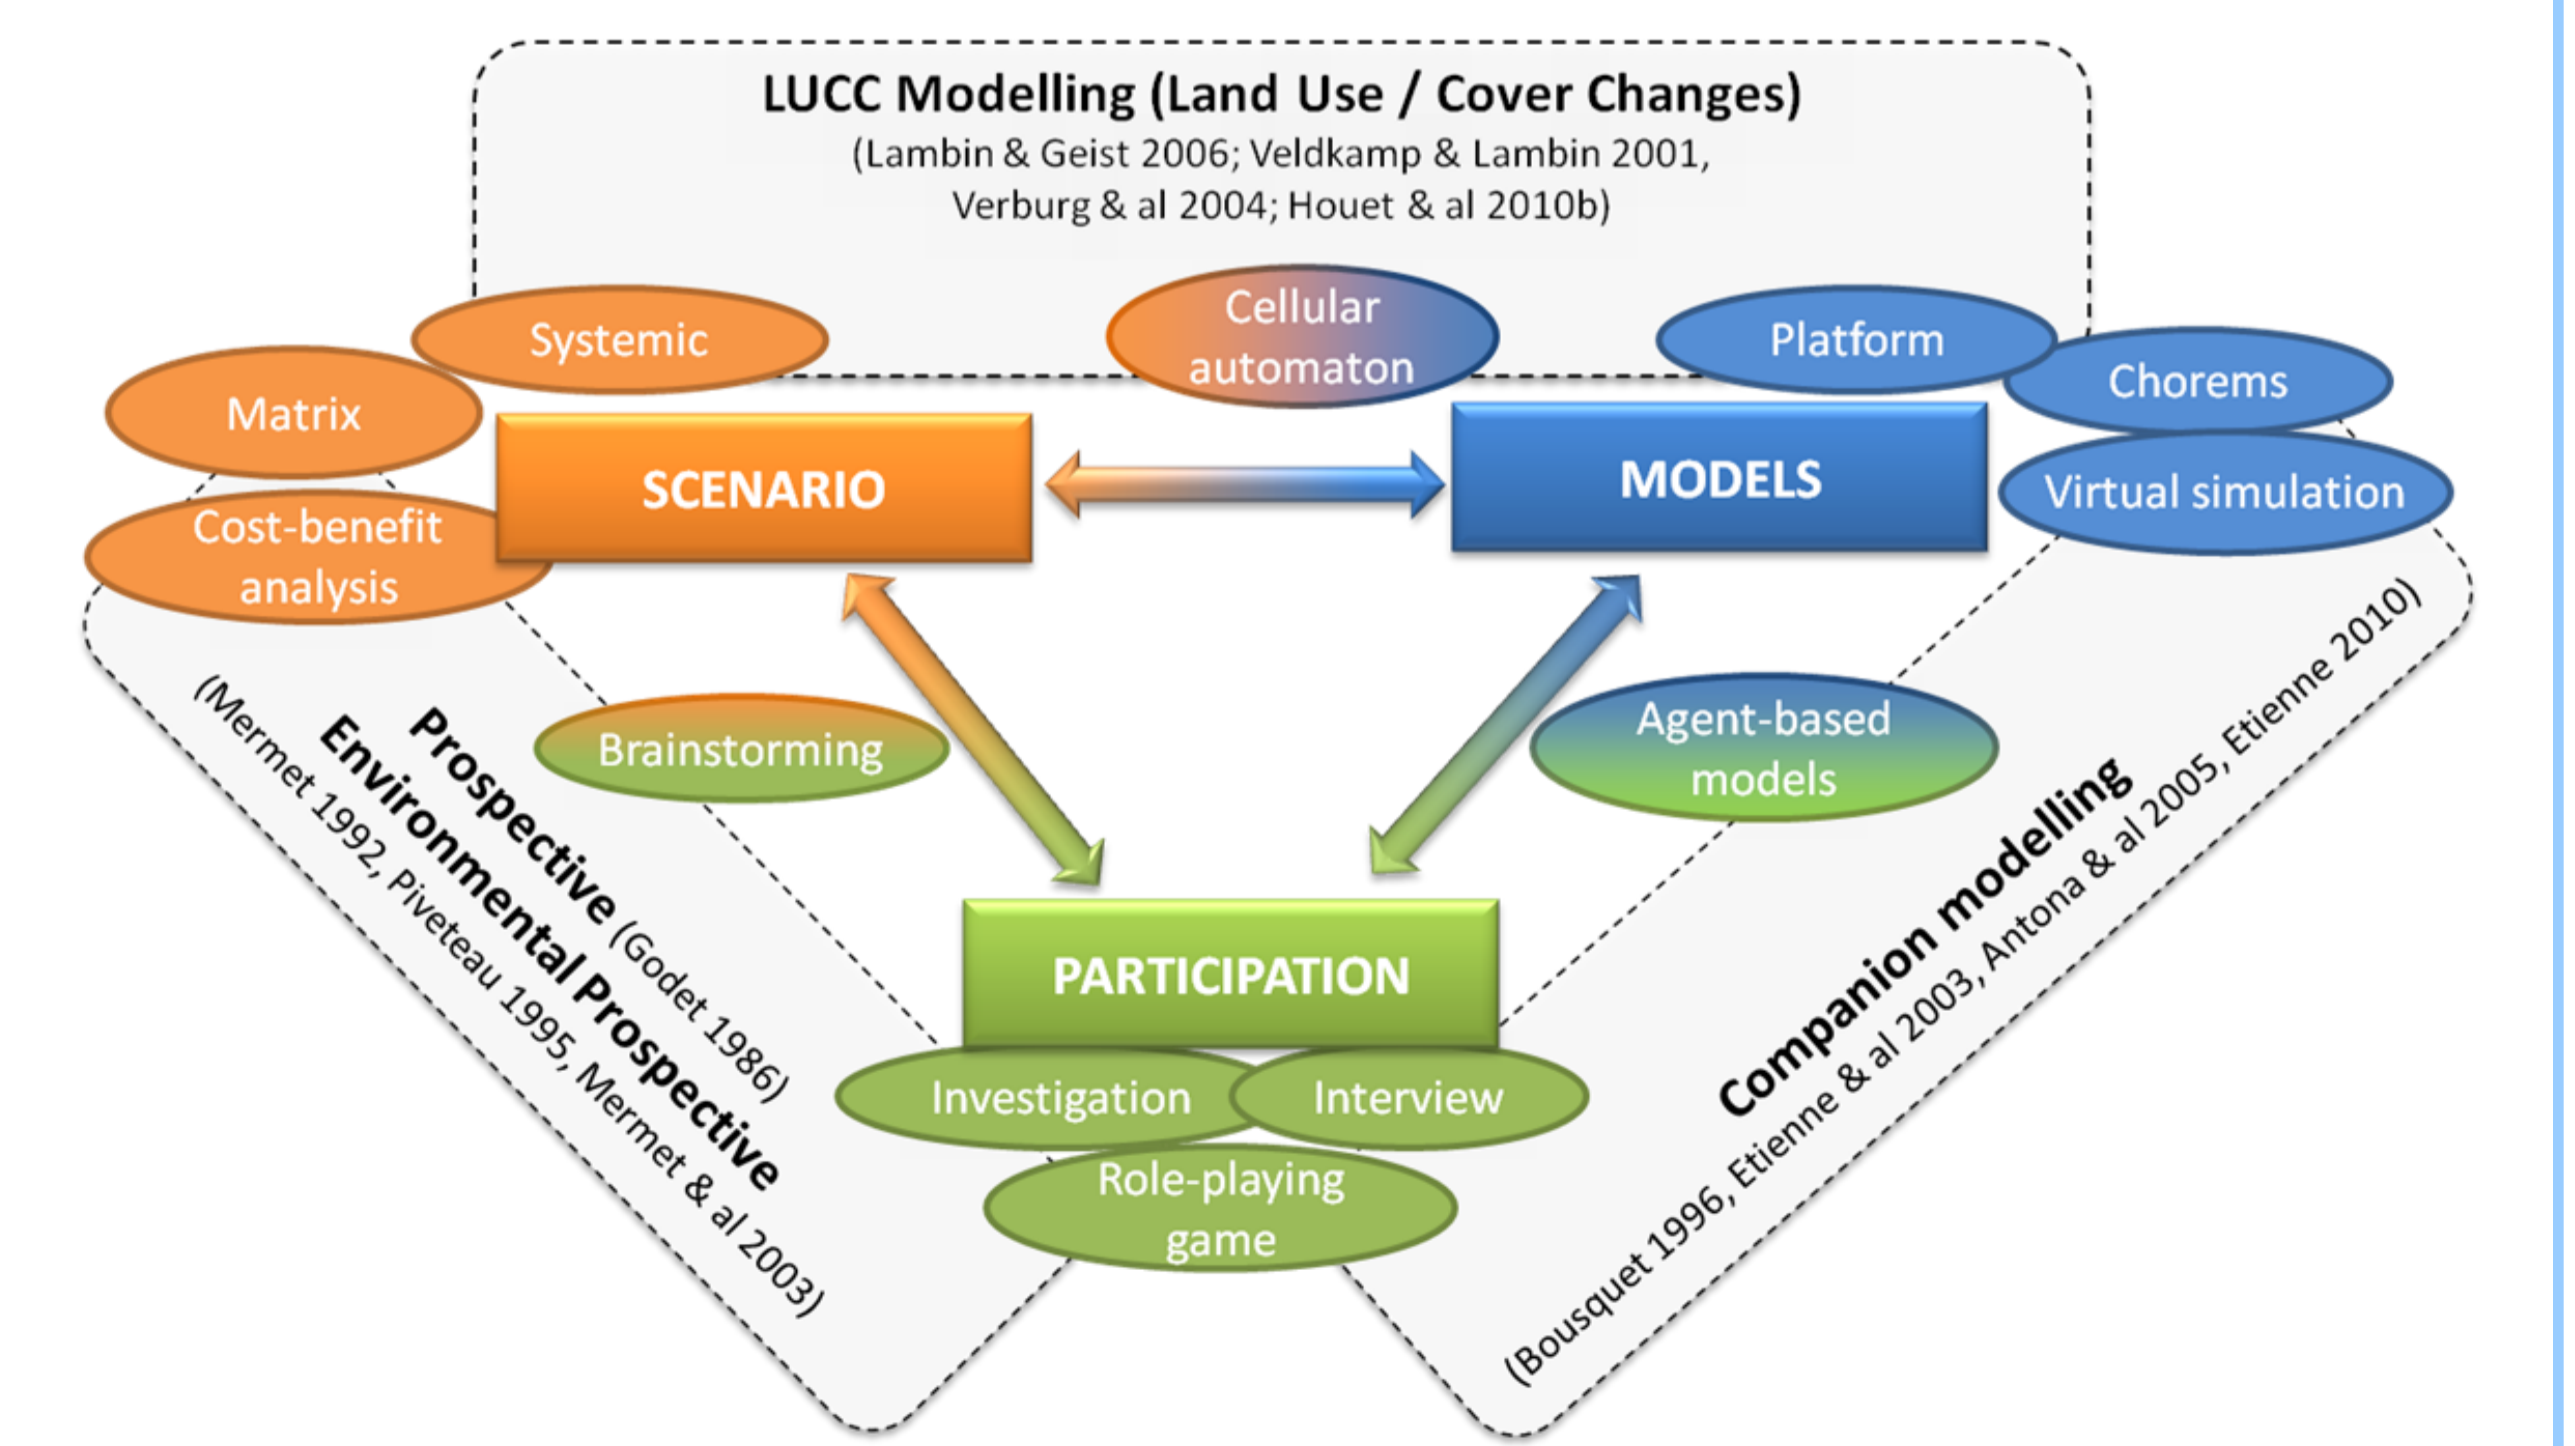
LUCC Modelling (Land Use / Cover Changes)
(Lambin & Geist 2006; Veldkamp & Lambin 2001, Verburg & al 2004; Houet & al 2010b)

Systemic

Cellular automaton

Platform

Choresms

Matrix

SCENARIO

MODELS

Virtual simulation

Cost-benefit analysis

Prospective (Godet 1986)

Environmental Prospective

(Mermet 1992, Piveteau 1995, Mermet & al 2003)

Brainstorming

Agent-based models

Companion modelling

(Bousquet 1996, Etienne & al 2003, Antona & al 2005, Etienne 2010)

PARTICIPATION

Investigation

Interview

Role-playing game